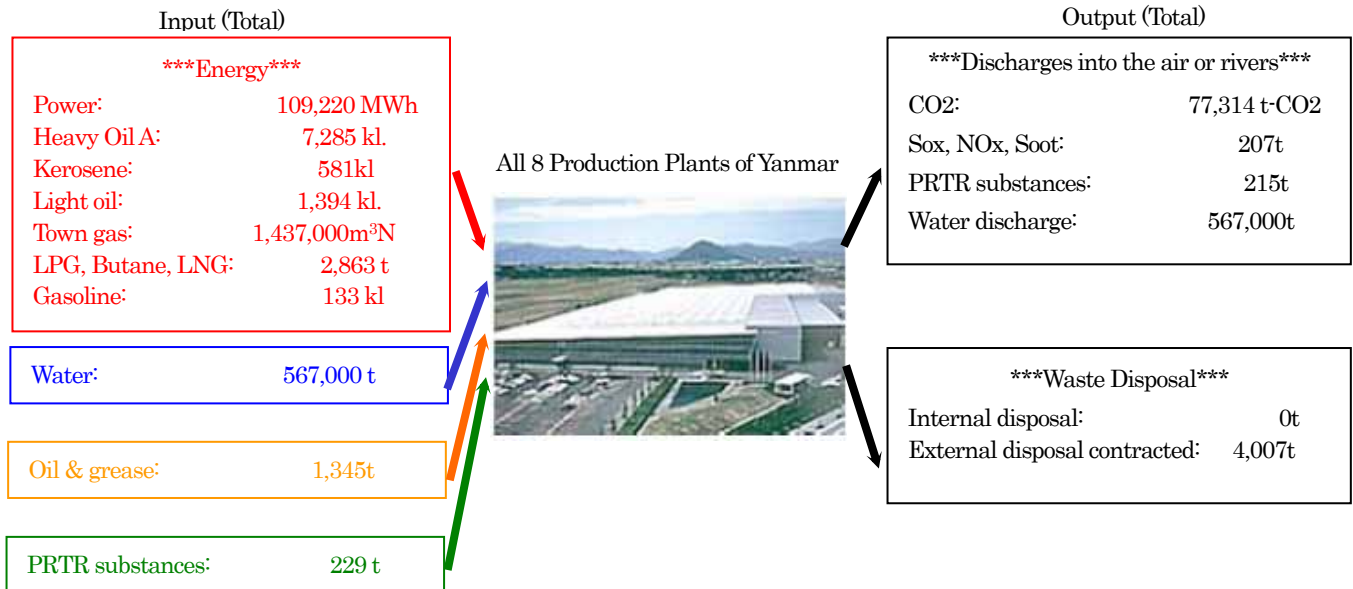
Input (Total)

***Energy***

Power: 109,220 MWh
Heavy Oil A: 7,285 kl.
Kerosene: 581kl
Light oil: 1,394 kl.
Town gas: 1,437,000m$^3$N
LPG, Butane, LNG: 2,863 t
Gasoline: 133 kl

Water: 567,000 t

Oil & grease: 1,345t

PRTR substances: 229 t

All 8 Production Plants of Yanmar

Output (Total)

***Discharges into the air or rivers***

CO2: 77,314 t-CO2
Sox, NOx, Soot: 207t
PRTR substances: 215t
Water discharge: 567,000t

***Waste Disposal***

Internal disposal: 0t
External disposal contracted: 4,007t